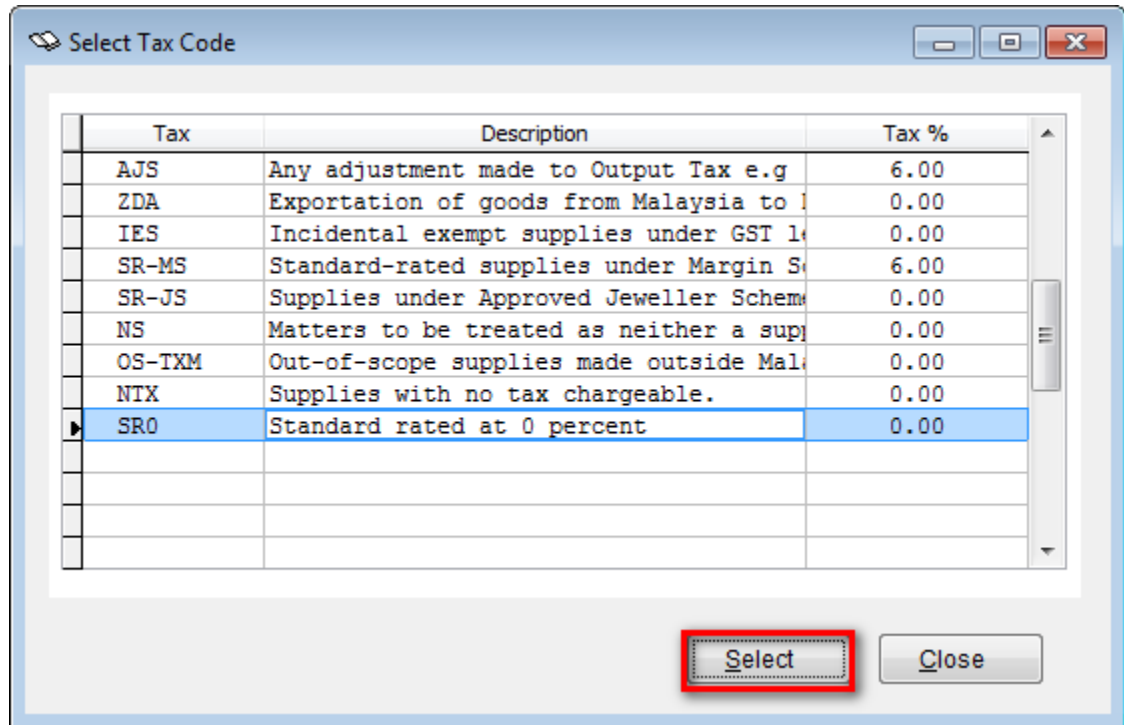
Select Tax Code

| Tax | Description | Tax % |
|---|---|---|
| AJS | Any adjustment made to Output Tax e.g | 6.00 |
| ZDA | Exportation of goods from Malaysia to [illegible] | 0.00 |
| IES | Incidental exempt supplies under GST le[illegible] | 0.00 |
| SR-MS | Standard-rated supplies under Margin S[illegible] | 6.00 |
| SR-JS | Supplies under Approved Jeweller Schem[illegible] | 0.00 |
| NS | Matters to be treated as neither a sup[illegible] | 0.00 |
| OS-TXM | Out-of-scope supplies made outside Mal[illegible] | 0.00 |
| NTX | Supplies with no tax chargeable. | 0.00 |
| SR0 | Standard rated at 0 percent | 0.00 |
| | | |
| | | |
| | | |
| | | |

Select Close